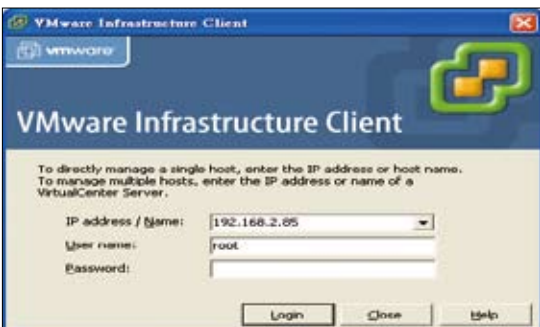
VMware Infrastructure Client

vmware

VMware Infrastructure Client

To directly manage a single host, enter the IP address or host name. To manage multiple hosts, enter the IP address or name of a VirtualCenter Server.

IP address / Name: 192.168.2.85

User name: root

Password:

Login Close Help